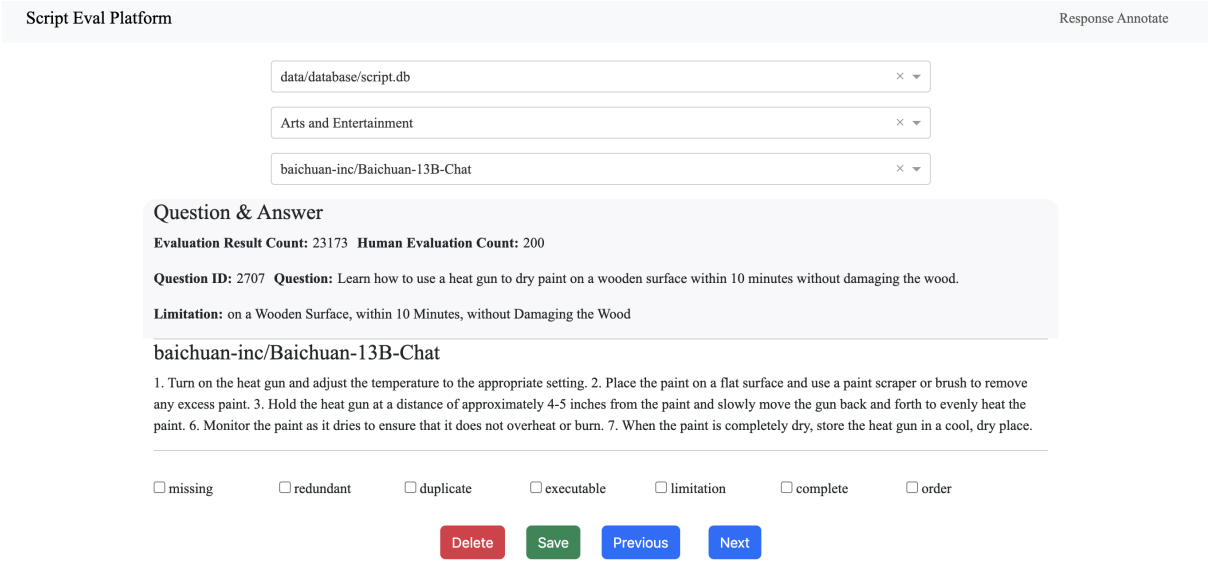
Script Eval Platform

Response Annotate

data/database/script.db × ▾

Arts and Entertainment × ▾

baichuan-inc/Baichuan-13B-Chat × ▾

Question & Answer

**Evaluation Result Count:** 23173 **Human Evaluation Count:** 200

**Question ID:** 2707 **Question:** Learn how to use a heat gun to dry paint on a wooden surface within 10 minutes without damaging the wood.

**Limitation:** on a Wooden Surface, within 10 Minutes, without Damaging the Wood

baichuan-inc/Baichuan-13B-Chat

1. Turn on the heat gun and adjust the temperature to the appropriate setting. 2. Place the paint on a flat surface and use a paint scraper or brush to remove any excess paint. 3. Hold the heat gun at a distance of approximately 4-5 inches from the paint and slowly move the gun back and forth to evenly heat the paint. 6. Monitor the paint as it dries to ensure that it does not overheat or burn. 7. When the paint is completely dry, store the heat gun in a cool, dry place.

☐ missing ☐ redundant ☐ duplicate ☐ executable ☐ limitation ☐ complete ☐ order

Delete Save Previous Next